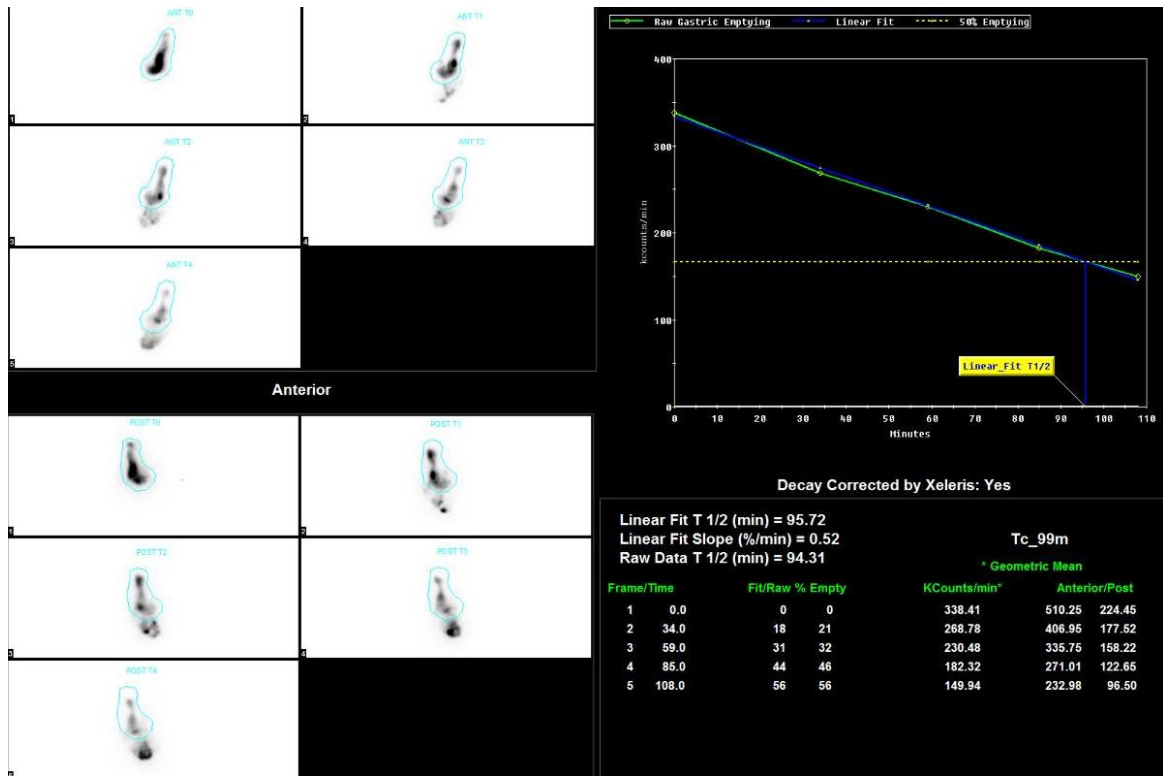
ANT T0

1

ANT T1

2

ANT T2

3

ANT T3

4

ANT T4

5

Anterior

POST T0

1

POST T1

2

POST T2

3

POST T3

4

POST T4

5

Raw Gastric Emptying Linear Fit 50% Emptying

400

300

200

100

0

kcounts/min

0 10 20 30 40 50 60 70 80 90 100 110

Minutes

Linear_Fit T1/2

Decay Corrected by Xeleris: Yes

Linear Fit T 1/2 (min) = 95.72
Linear Fit Slope (%/min) = 0.52
Raw Data T 1/2 (min) = 94.31

Tc_99m

* Geometric Mean

| Frame/Time | | Fit/Raw % Empty | | KCounts/min* | Anterior/Post | |
|---|---|---|---|---|---|---|
| 1 | 0.0 | 0 | 0 | 338.41 | 510.25 | 224.45 |
| 2 | 34.0 | 18 | 21 | 268.78 | 406.95 | 177.52 |
| 3 | 59.0 | 31 | 32 | 230.48 | 335.75 | 158.22 |
| 4 | 85.0 | 44 | 46 | 182.32 | 271.01 | 122.65 |
| 5 | 108.0 | 56 | 56 | 149.94 | 232.98 | 96.50 |